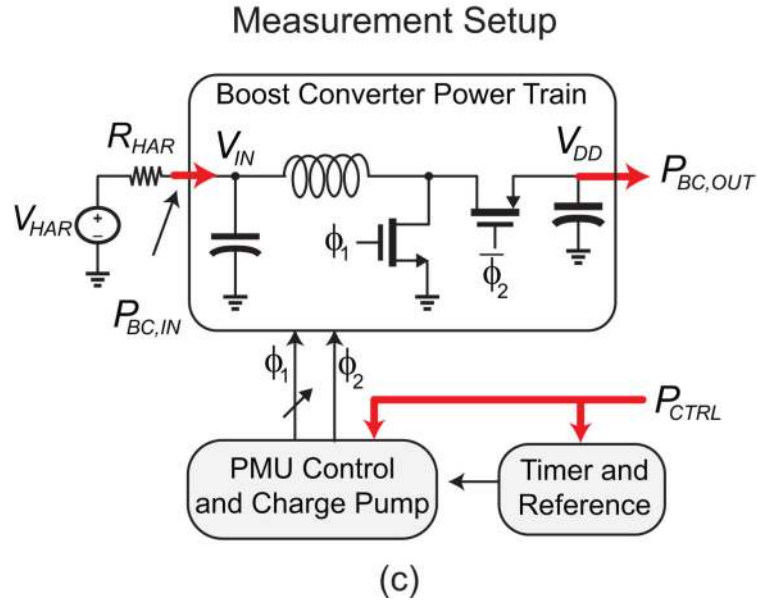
Measurement Setup

Boost Converter Power Train

$R_{HAR}$

$V_{IN}$

$V_{DD}$

$P_{BC,OUT}$

$V_{HAR}$

+

−

$\phi_1$

$\overline{\phi_2}$

$P_{BC,IN}$

$\phi_1$

$\phi_2$

$P_{CTRL}$

PMU Control and Charge Pump

Timer and Reference

(c)